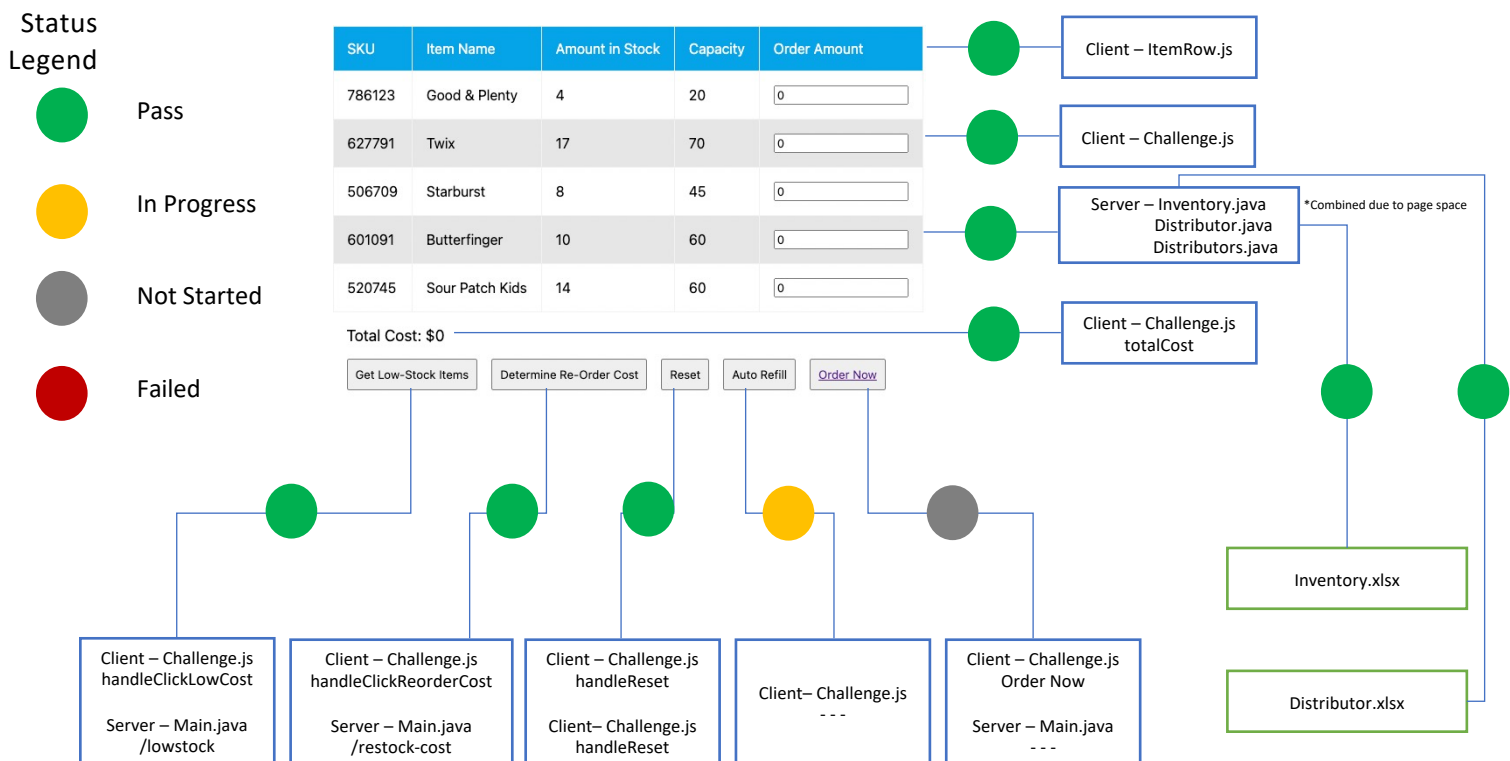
Status Legend

Pass

In Progress

Not Started

Failed

| SKU | Item Name | Amount in Stock | Capacity | Order Amount |
|---|---|---|---|---|
| 786123 | Good & Plenty | 4 | 20 | 0 |
| 627791 | Twix | 17 | 70 | 0 |
| 506709 | Starburst | 8 | 45 | 0 |
| 601091 | Butterfinger | 10 | 60 | 0 |
| 520745 | Sour Patch Kids | 14 | 60 | 0 |

Total Cost: $0

Get Low-Stock Items
Determine Re-Order Cost
Reset
Auto Refill
Order Now

Client – ItemRow.js

Client – Challenge.js

Server – Inventory.java
Distributor.java
Distributors.java

*Combined due to page space

Client – Challenge.js
totalCost

Inventory.xlsx

Distributor.xlsx

Client – Challenge.js
handleClickLowCost

Server – Main.java
/lowstock

Client – Challenge.js
handleClickReorderCost

Server – Main.java
/restock-cost

Client – Challenge.js
handleReset

Client– Challenge.js
handleReset

Client– Challenge.js
- - -

Client – Challenge.js
Order Now

Server – Main.java
- - -